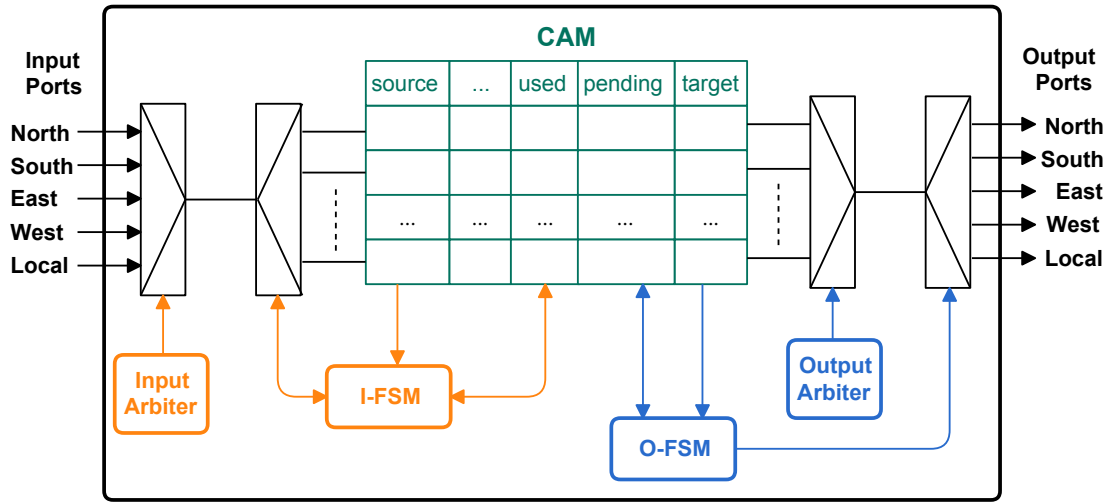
Input Ports

North
South
East
West
Local

CAM

| source | ... | used | pending | target |
|---|---|---|---|---|
| | | | | |
| | | | | |
| ... | ... | ... | ... | ... |
| | | | | |

Output Ports

North
South
East
West
Local

Input Arbiter

I-FSM

O-FSM

Output Arbiter